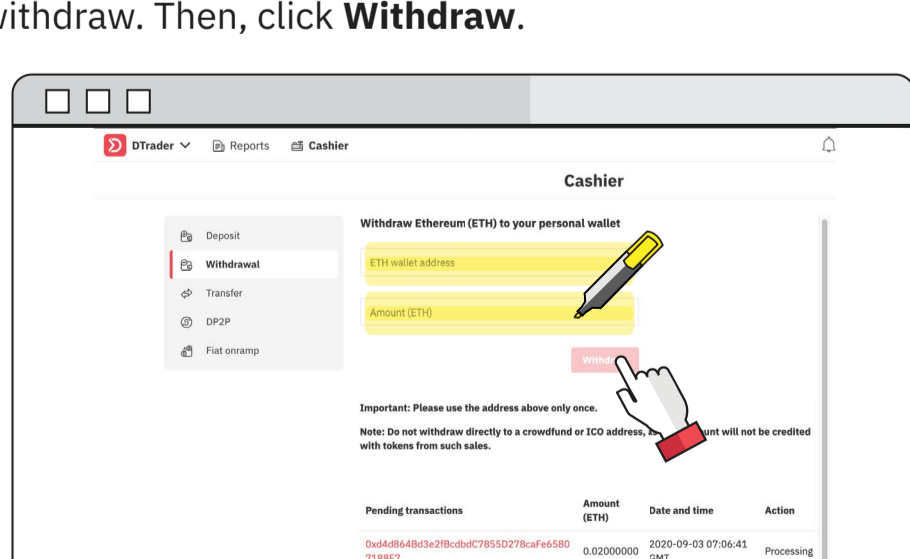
withdraw. Then, click **Withdraw**.

DTrader Reports Cashier

Cashier

Deposit
Withdrawal
Transfer
DP2P
Fiat onramp

Withdraw Ethereum (ETH) to your personal wallet

ETH wallet address

Amount (ETH)

Withdr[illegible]

Important: Please use the address above only once.

Note: Do not withdraw directly to a crowdfund or ICO address, a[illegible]unt will not be credited with tokens from such sales.

| Pending transactions | Amount (ETH) | Date and time | Action |
|---|---|---|---|
| 0xd4d864Bd3e2fBcdbdC7855D278caFe6580 718857 | 0.02000000 | 2020-09-03 07:06:41 GMT | Processing |